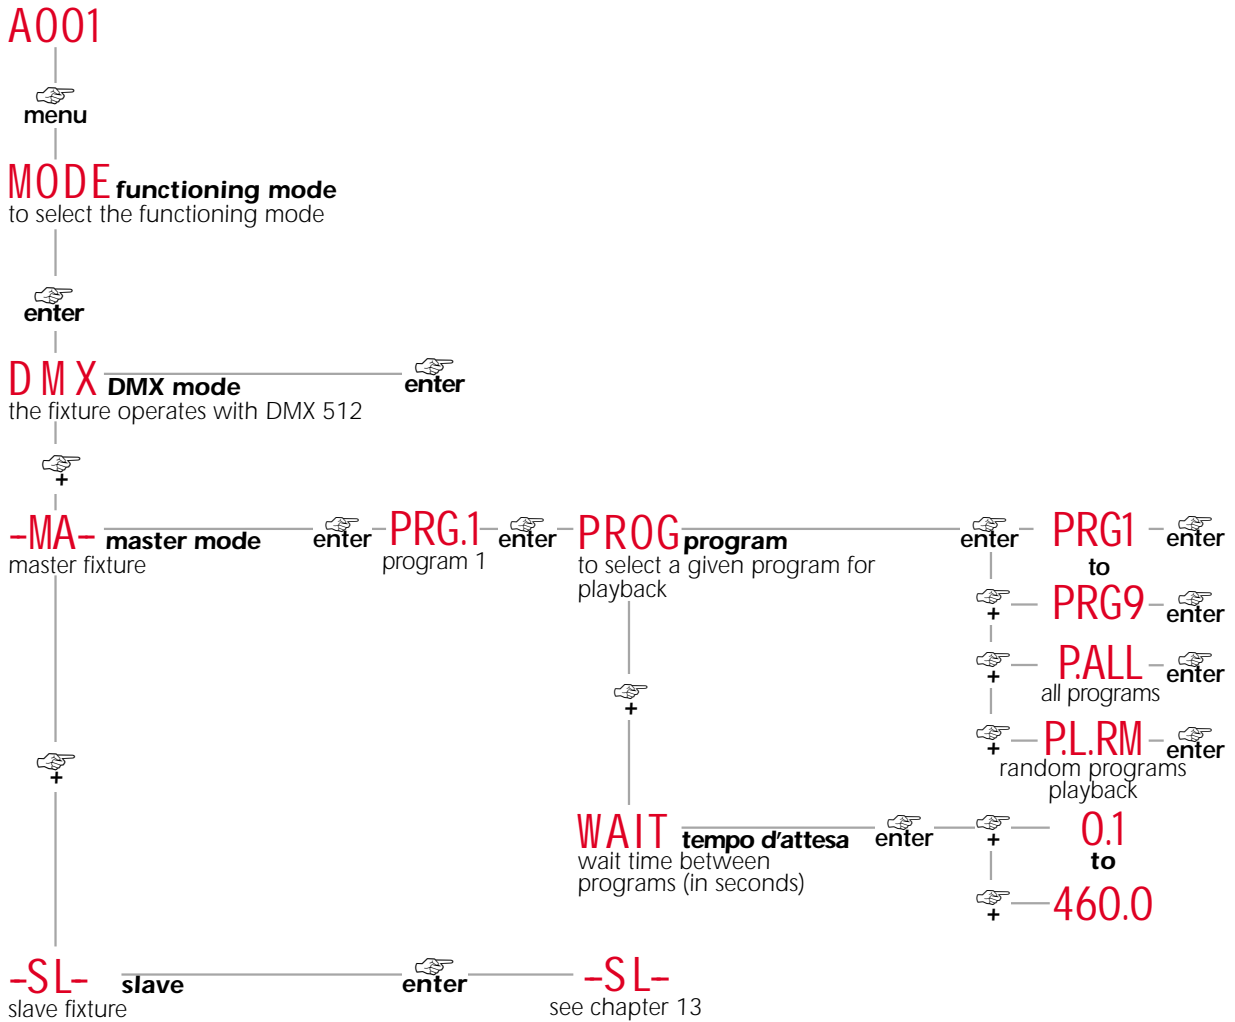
A001

menu

MODE functioning mode
to select the functioning mode

enter

DMX DMX mode
the fixture operates with DMX 512

enter

+

-MA- master mode
master fixture

enter

PRG.1
program 1

enter

PROG program
to select a given program for playback

enter

PRG1

enter

to

+

PRG9

enter

+

P.ALL
all programs

enter

+

P.L.RM
random programs playback

enter

+

WAIT tempo d'attesa
wait time between programs (in seconds)

enter

+

0.1

to

+

460.0

+

-SL- slave
slave fixture

enter

-SL-
see chapter 13